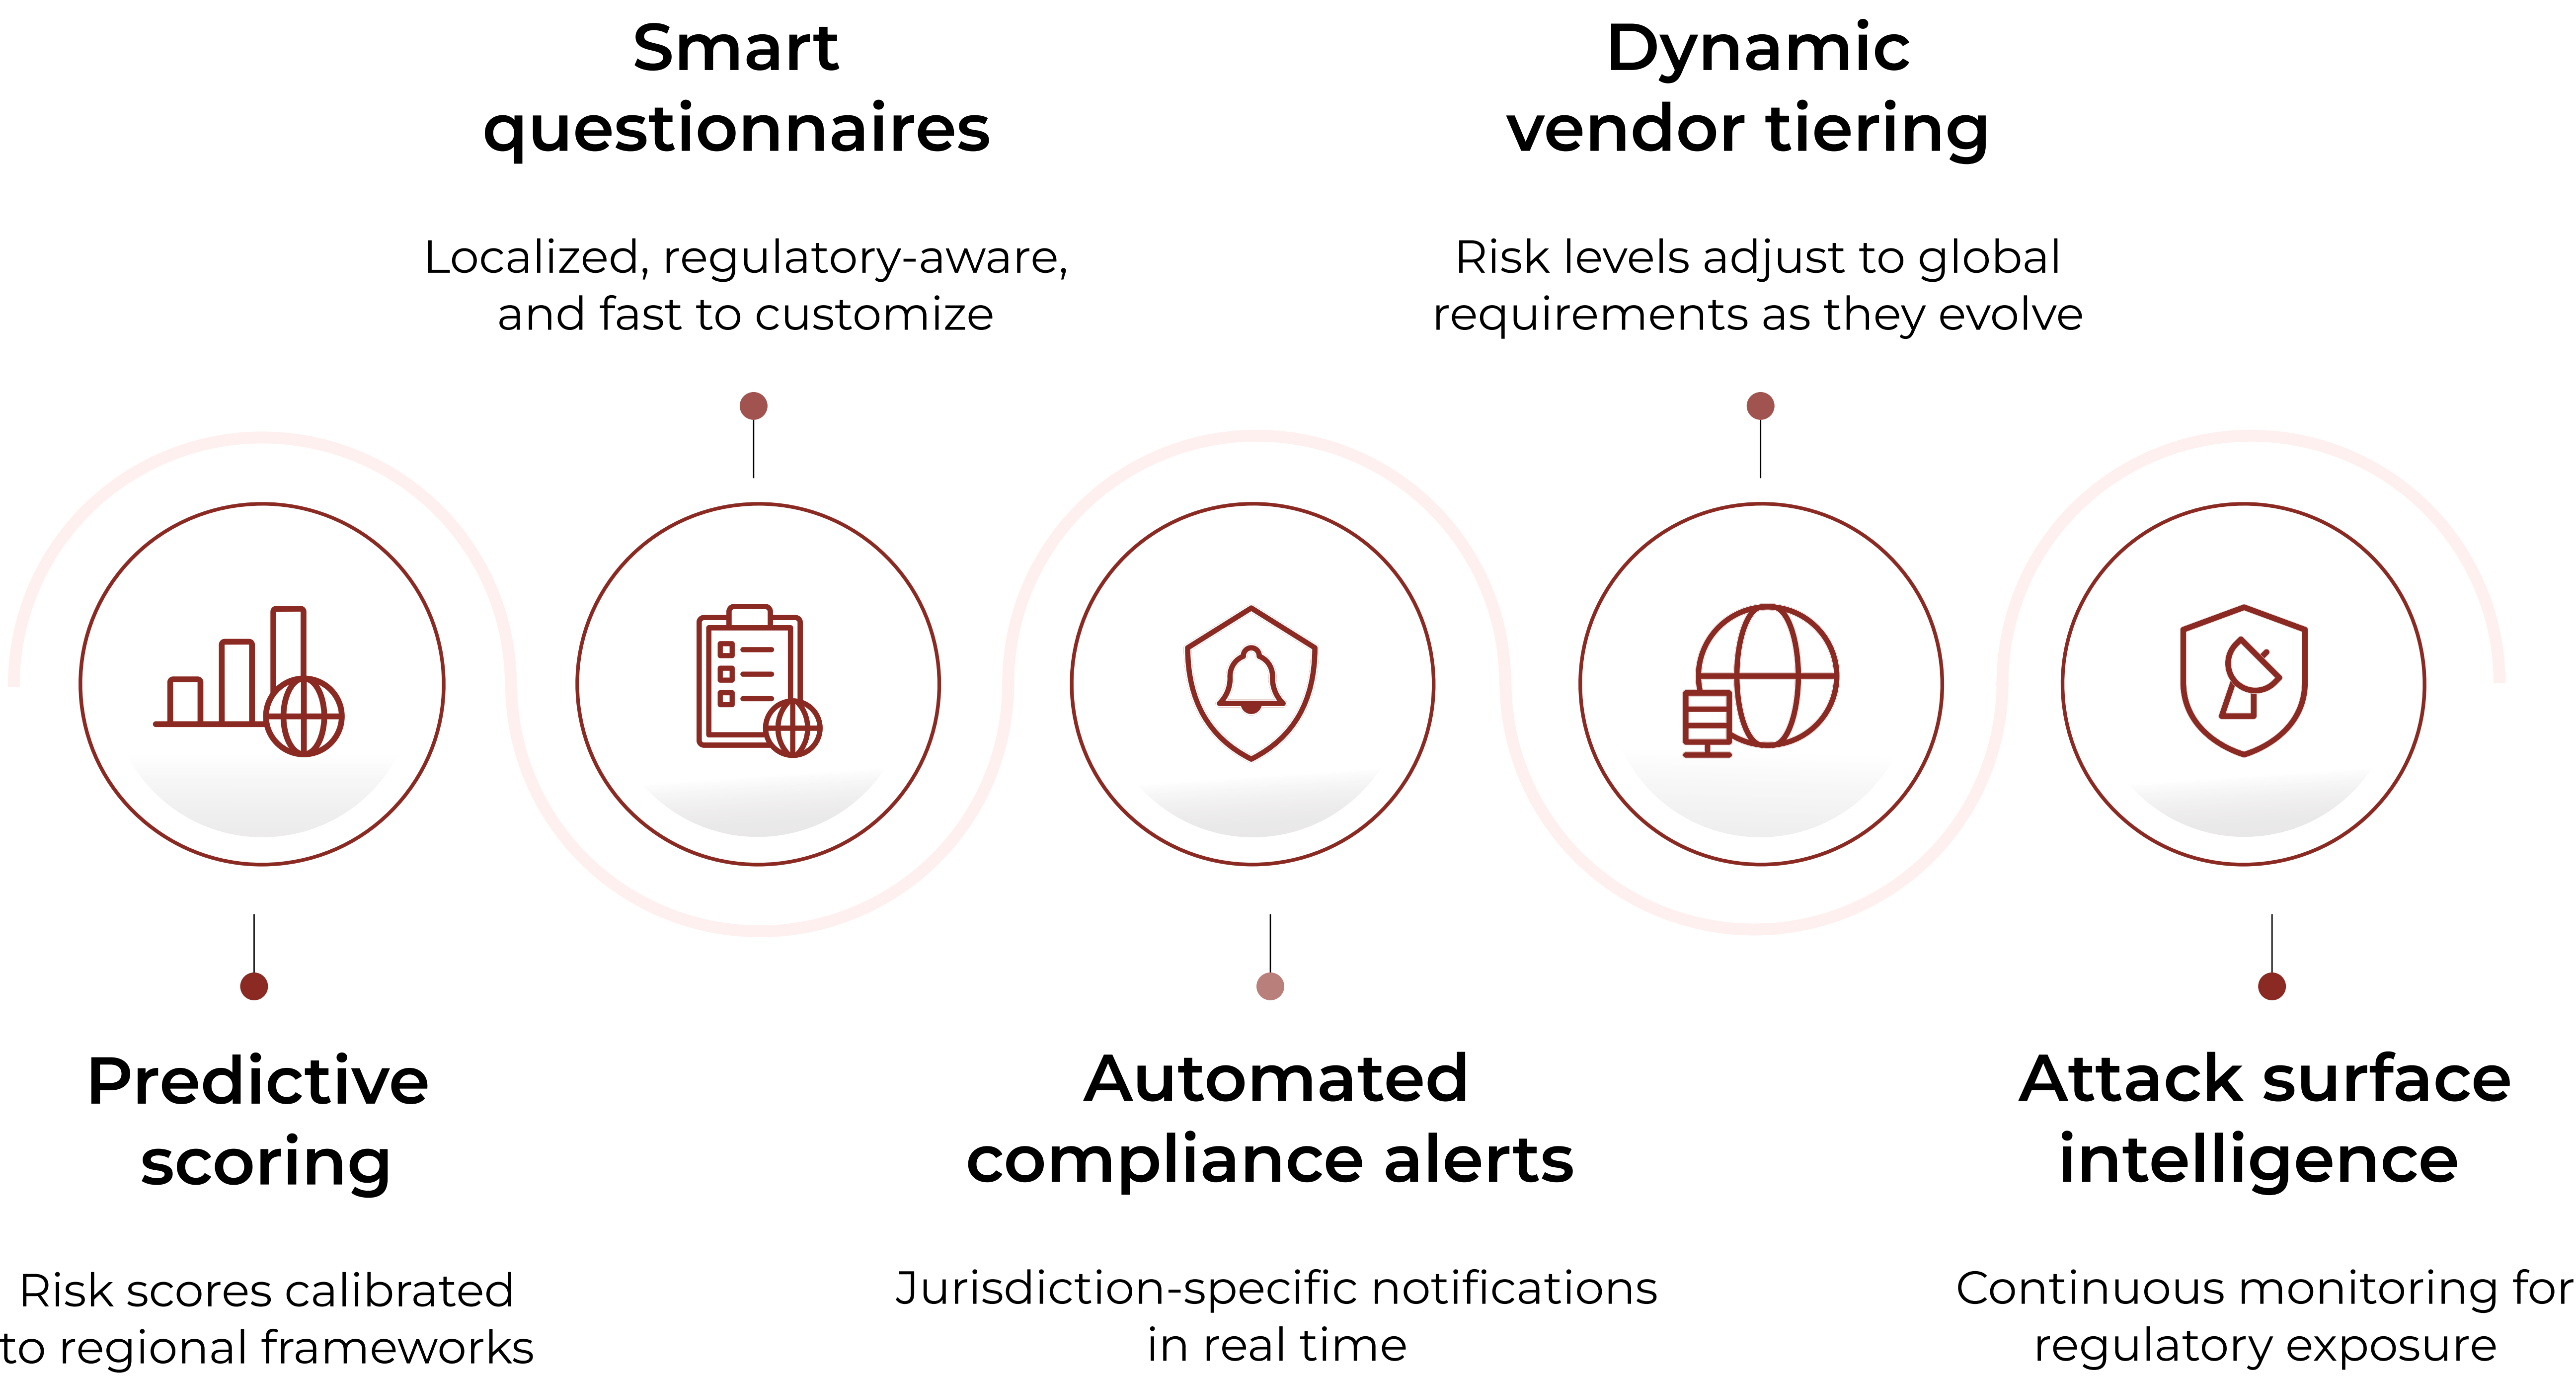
Smart questionnaires

Localized, regulatory-aware, and fast to customize

Dynamic vendor tiering

Risk levels adjust to global requirements as they evolve

Predictive scoring

Risk scores calibrated to regional frameworks

Automated compliance alerts

Jurisdiction-specific notifications in real time

Attack surface intelligence

Continuous monitoring for regulatory exposure